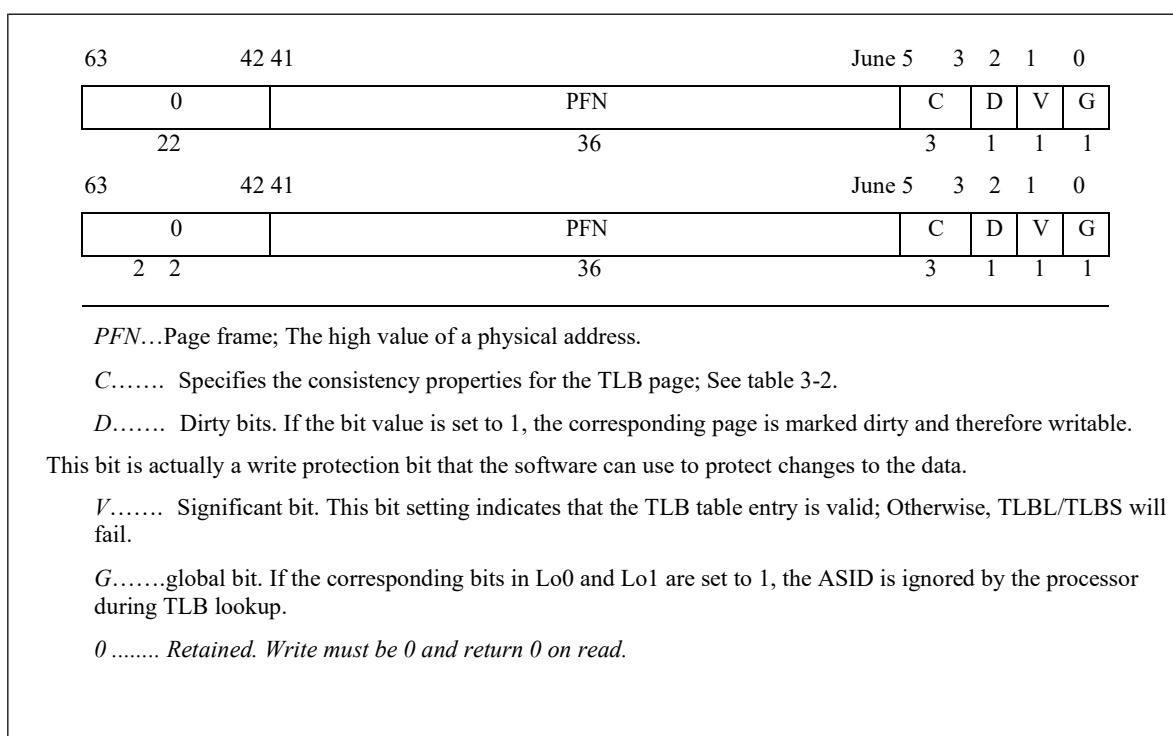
| 63 | 42 41 | June 5 | 3 | 2 | 1 | 0 |
|---|---|---|---|---|---|---|
| 0 | PFN | C | D | V | G | |
| 22 | 36 | 3 | 1 | 1 | 1 | |

| 63 | 42 41 | June 5 | 3 | 2 | 1 | 0 |
|---|---|---|---|---|---|---|
| 0 | PFN | C | D | V | G | |
| 2 2 | 36 | 3 | 1 | 1 | 1 | |

*PFN*…Page frame; The high value of a physical address.

*C*……. Specifies the consistency properties for the TLB page; See table 3-2.

*D*……. Dirty bits. If the bit value is set to 1, the corresponding page is marked dirty and therefore writable.

This bit is actually a write protection bit that the software can use to protect changes to the data.

*V*……. Significant bit. This bit setting indicates that the TLB table entry is valid; Otherwise, TLBL/TLBS will fail.

*G*…….global bit. If the corresponding bits in Lo0 and Lo1 are set to 1, the ASID is ignored by the processor during TLB lookup.

*0 ........ Retained. Write must be 0 and return 0 on read.*